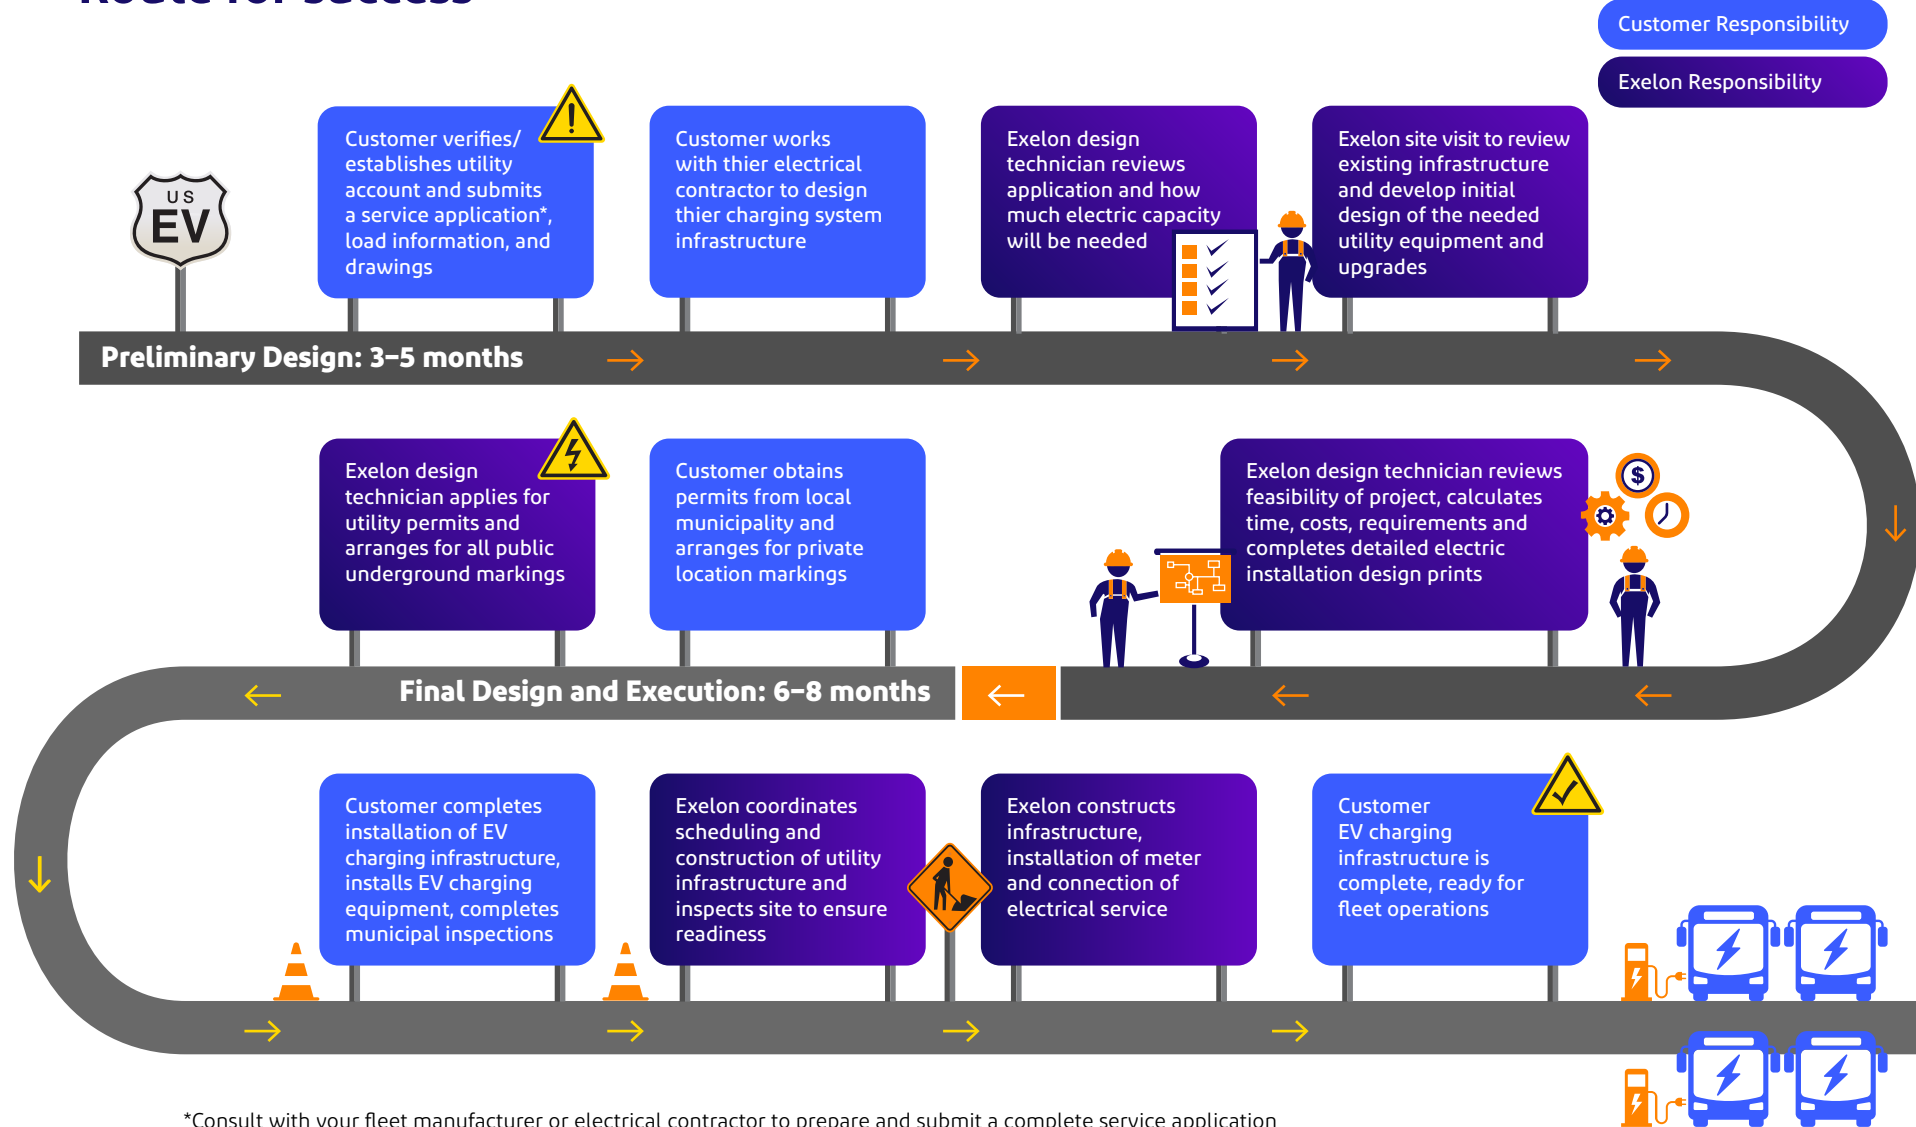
Customer Responsibility

Exelon Responsibility

US EV

Customer verifies/ establishes utility account and submits a service application*, load information, and drawings

Customer works with thier electrical contractor to design thier charging system infrastructure

Exelon design technician reviews application and how much electric capacity will be needed

Exelon site visit to review existing infrastructure and develop initial design of the needed utility equipment and upgrades

Preliminary Design: 3–5 months

Exelon design technician applies for utility permits and arranges for all public underground markings

Customer obtains permits from local municipality and arranges for private location markings

Exelon design technician reviews feasibility of project, calculates time, costs, requirements and completes detailed electric installation design prints

Final Design and Execution: 6–8 months

Customer completes installation of EV charging infrastructure, installs EV charging equipment, completes municipal inspections

Exelon coordinates scheduling and construction of utility infrastructure and inspects site to ensure readiness

Exelon constructs infrastructure, installation of meter and connection of electrical service

Customer EV charging infrastructure is complete, ready for fleet operations

*Consult with your fleet manufacturer or electrical contractor to prepare and submit a complete service application